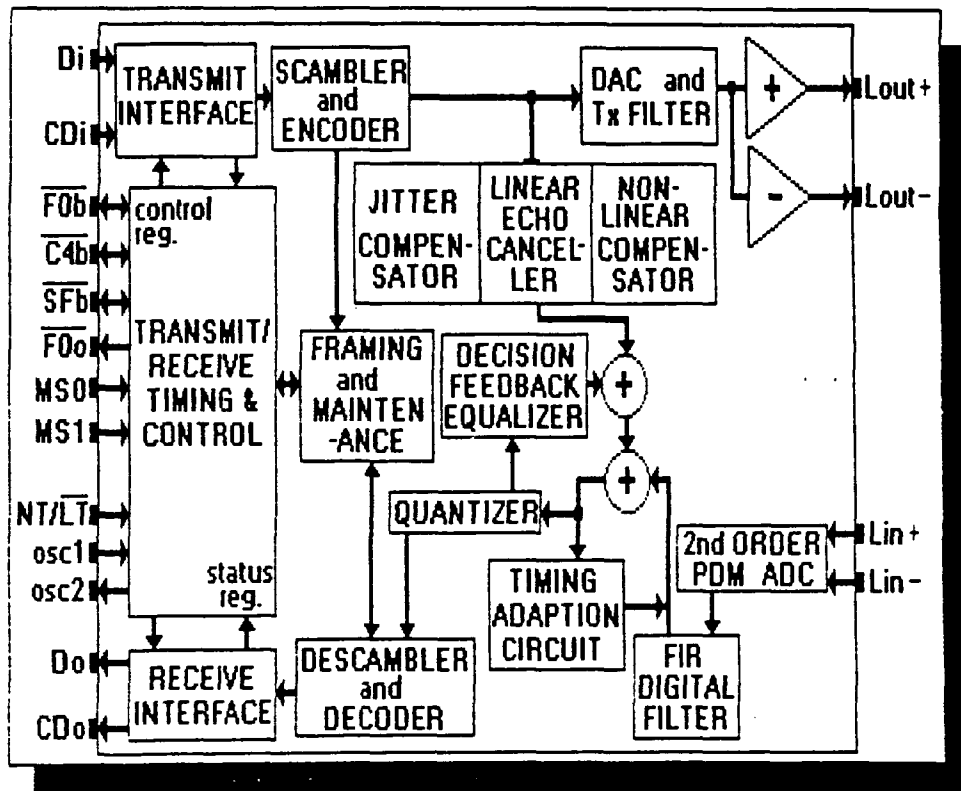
Di
CDi
$\overline{F0b}$
$\overline{C4b}$
$\overline{SFb}$
$\overline{F0o}$
MS0
MS1
NT/$\overline{LT}$
osc1
osc2
Do
CDo

TRANSMIT INTERFACE

SCAMBLER and ENCODER

DAC and Tx FILTER

+
-

Lout+
Lout-

control reg.

TRANSMIT/ RECEIVE TIMING & CONTROL

status reg.

JITTER COMPENSATOR

LINEAR ECHO CANCELLER

NON-LINEAR COMPENSATOR

FRAMING and MAINTEN-ANCE

DECISION FEEDBACK EQUALIZER

+
+

QUANTIZER

2nd ORDER PDM ADC

Lin+
Lin-

TIMING ADAPTION CIRCUIT

FIR DIGITAL FILTER

DESCAMBLER and DECODER

RECEIVE INTERFACE